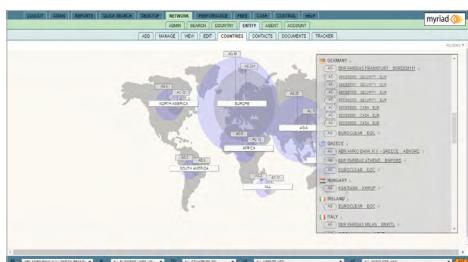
LOGOUT ADMIN REPORTS QUICK SEARCH DESKTOP NETWORK PERFORMANCE FEES CASH CONTROL HELP

myriad

ADMIN SEARCH COUNTRY ENTITY AGENT ACCOUNT

ADD MANAGE VIEW EDIT COUNTRIES CONTACTS DOCUMENTS TRACKER

NORTH AMERICA

EUROPE

ASIA

AFRICA

SOUTH AMERICA

GERMANY

BNP PARIBAS FRANKFURT

GREECE

HUNGARY

IRELAND

ITALY